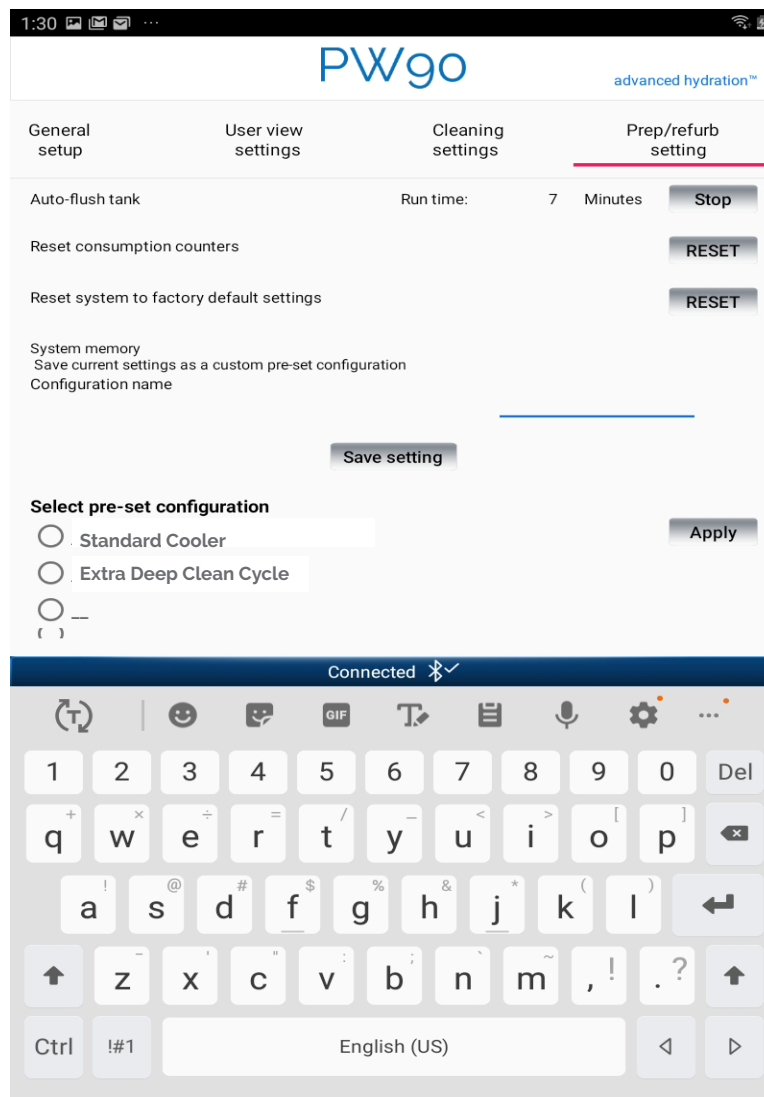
1:30

PW90
advanced hydration™

General setup | User view settings | Cleaning settings | Prep/refurb setting

Auto-flush tank    Run time: 7 Minutes    Stop

Reset consumption counters    RESET

Reset system to factory default settings    RESET

System memory
Save current settings as a custom pre-set configuration
Configuration name

Save setting

Select pre-set configuration
Standard Cooler
Extra Deep Clean Cycle
__
Apply

Connected

GIF

1 2 3 4 5 6 7 8 9 0 Del
+ × ÷ = / _ < > [ ]
q w e r t y u i o p
! @ # $ % & * ( )
a s d f g h j k l
- ' " : ; ` ~
z x c v b n m , ! . ?
Ctrl !#1 English (US)